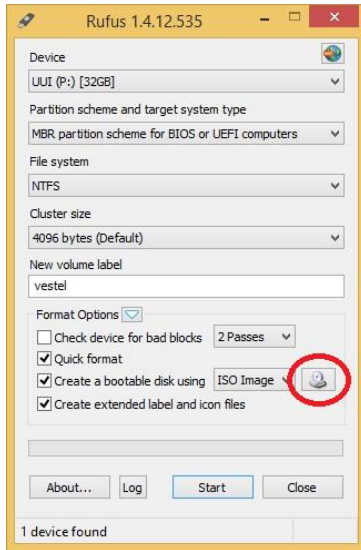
Rufus 1.4.12.535

Device

UUI (P:) [32GB]

Partition scheme and target system type

MBR partition scheme for BIOS or UEFI computers

File system

NTFS

Cluster size

4096 bytes (Default)

New volume label

vestel

Format Options

Check device for bad blocks 2 Passes

Quick format

Create a bootable disk using ISO Image

Create extended label and icon files

About... Log Start Close

1 device found